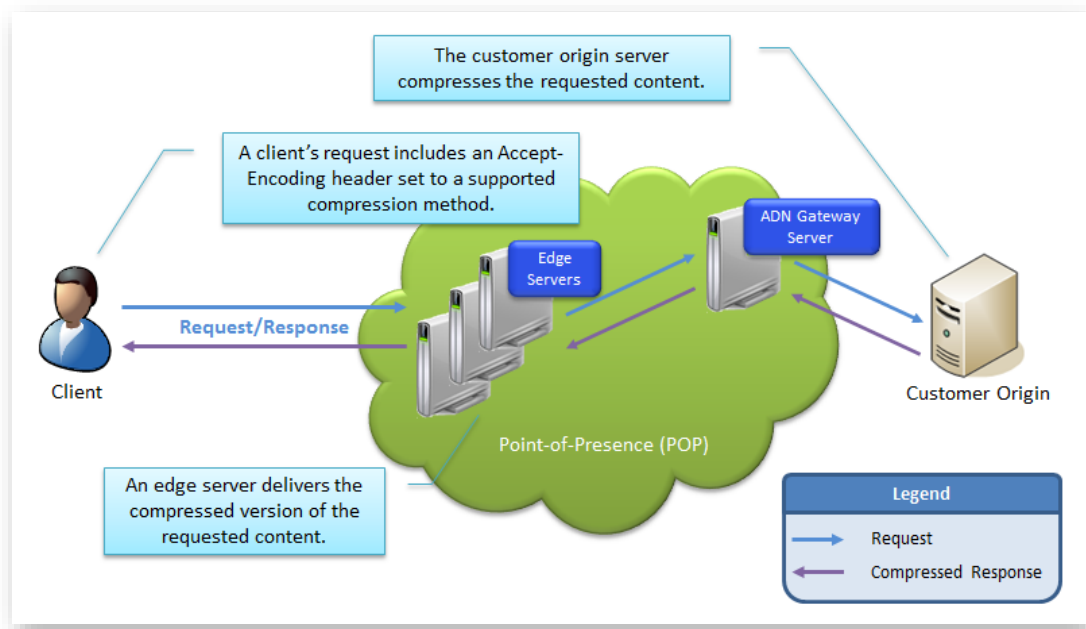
The customer origin server compresses the requested content.

A client's request includes an Accept-Encoding header set to a supported compression method.

ADN Gateway Server

Edge Servers

Request/Response

Client

Customer Origin

Point-of-Presence (POP)

An edge server delivers the compressed version of the requested content.

Legend

Request

Compressed Response